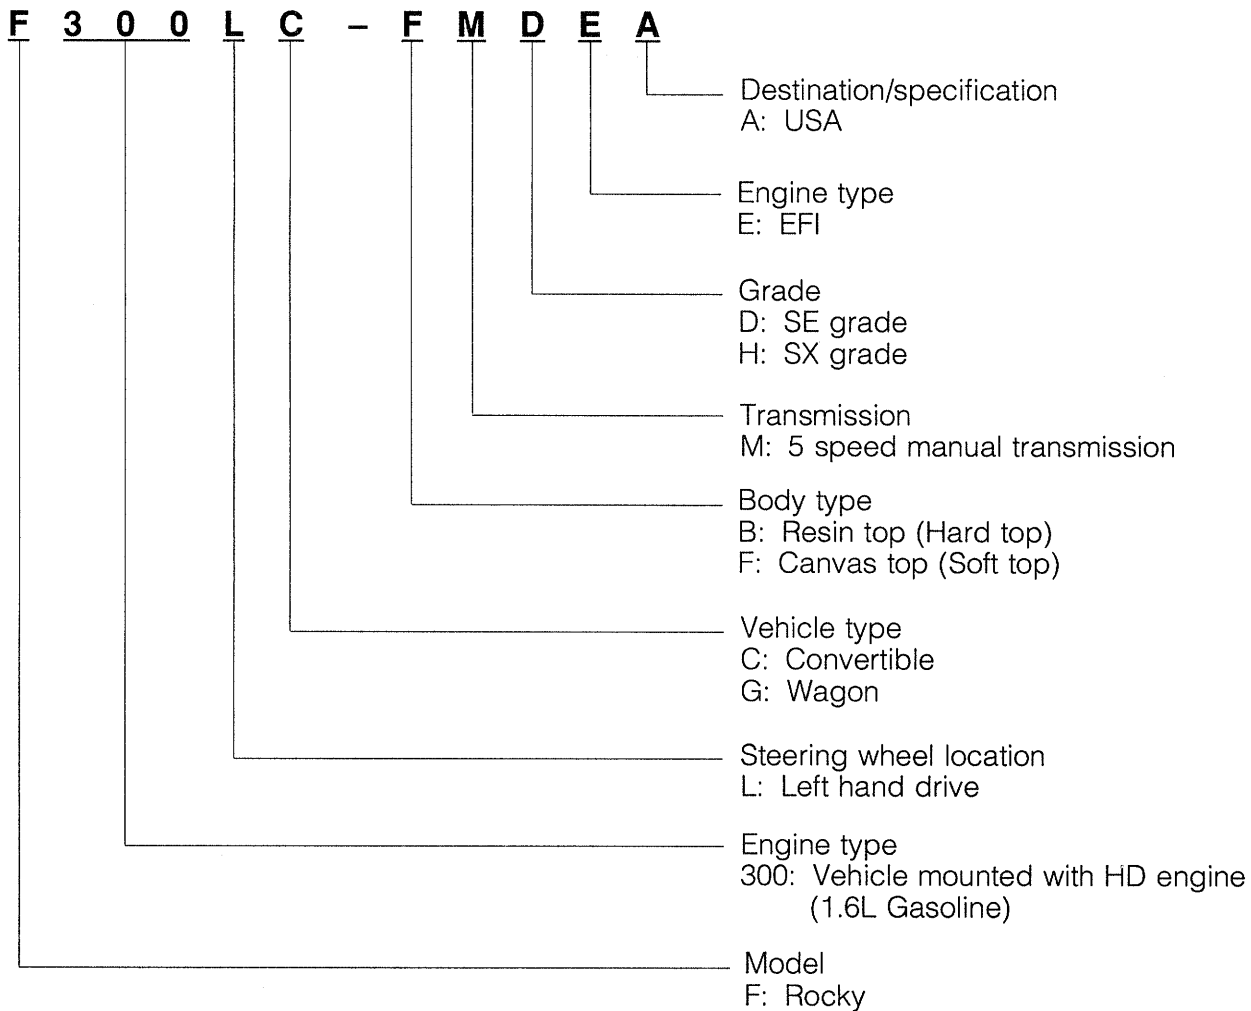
F 3 0 0 L C – F M D E A

Destination/specification
A: USA

Engine type
E: EFI

Grade
D: SE grade
H: SX grade

Transmission
M: 5 speed manual transmission

Body type
B: Resin top (Hard top)
F: Canvas top (Soft top)

Vehicle type
C: Convertible
G: Wagon

Steering wheel location
L: Left hand drive

Engine type
300: Vehicle mounted with HD engine (1.6L Gasoline)

Model
F: Rocky